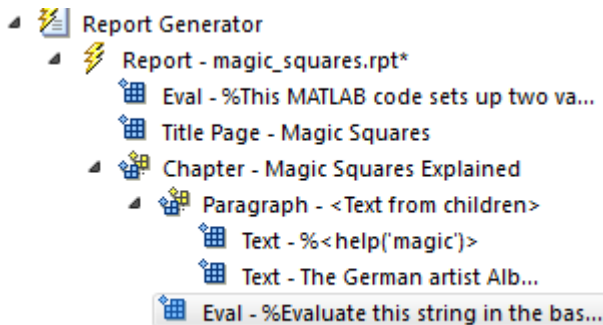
Report Generator
Report - magic_squares.rpt*
Eval - %This MATLAB code sets up two va...
Title Page - Magic Squares
Chapter - Magic Squares Explained
Paragraph - <Text from children>
Text - %<help('magic')>
Text - The German artist Alb...
Eval - %Evaluate this string in the bas...